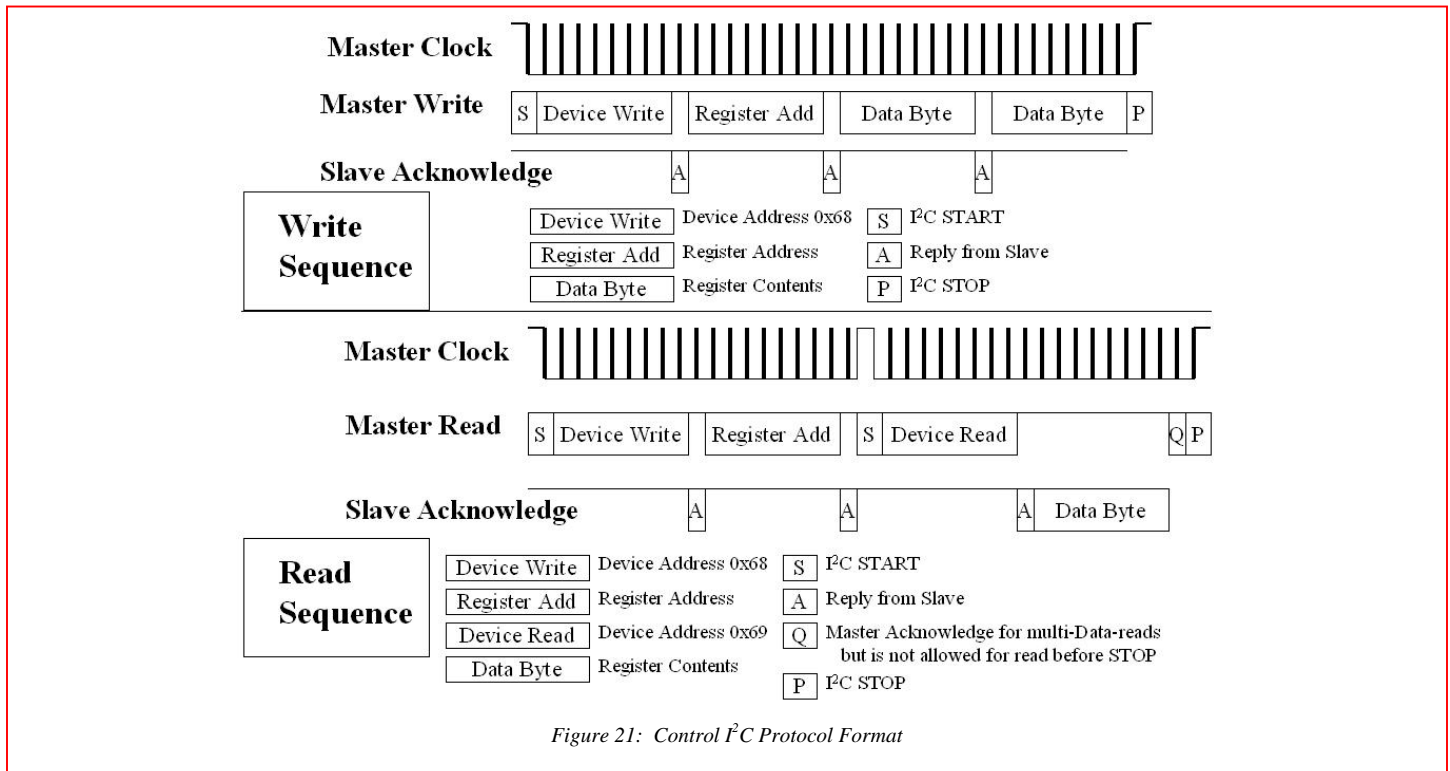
Master Clock

Master Write

S | Device Write | Register Add | Data Byte | Data Byte | P

Slave Acknowledge

A A A

Write Sequence

Device Write Device Address 0x68
Register Add Register Address
Data Byte Register Contents

S $I^2C$ START
A Reply from Slave
P $I^2C$ STOP

Master Clock

Master Read

S | Device Write | Register Add | S | Device Read | Q | P

Slave Acknowledge

A A A Data Byte

Read Sequence

Device Write Device Address 0x68
Register Add Register Address
Device Read Device Address 0x69
Data Byte Register Contents

S $I^2C$ START
A Reply from Slave
Q Master Acknowledge for multi-Data-reads but is not allowed for read before STOP
P $I^2C$ STOP

Figure 21: Control $I^2C$ Protocol Format